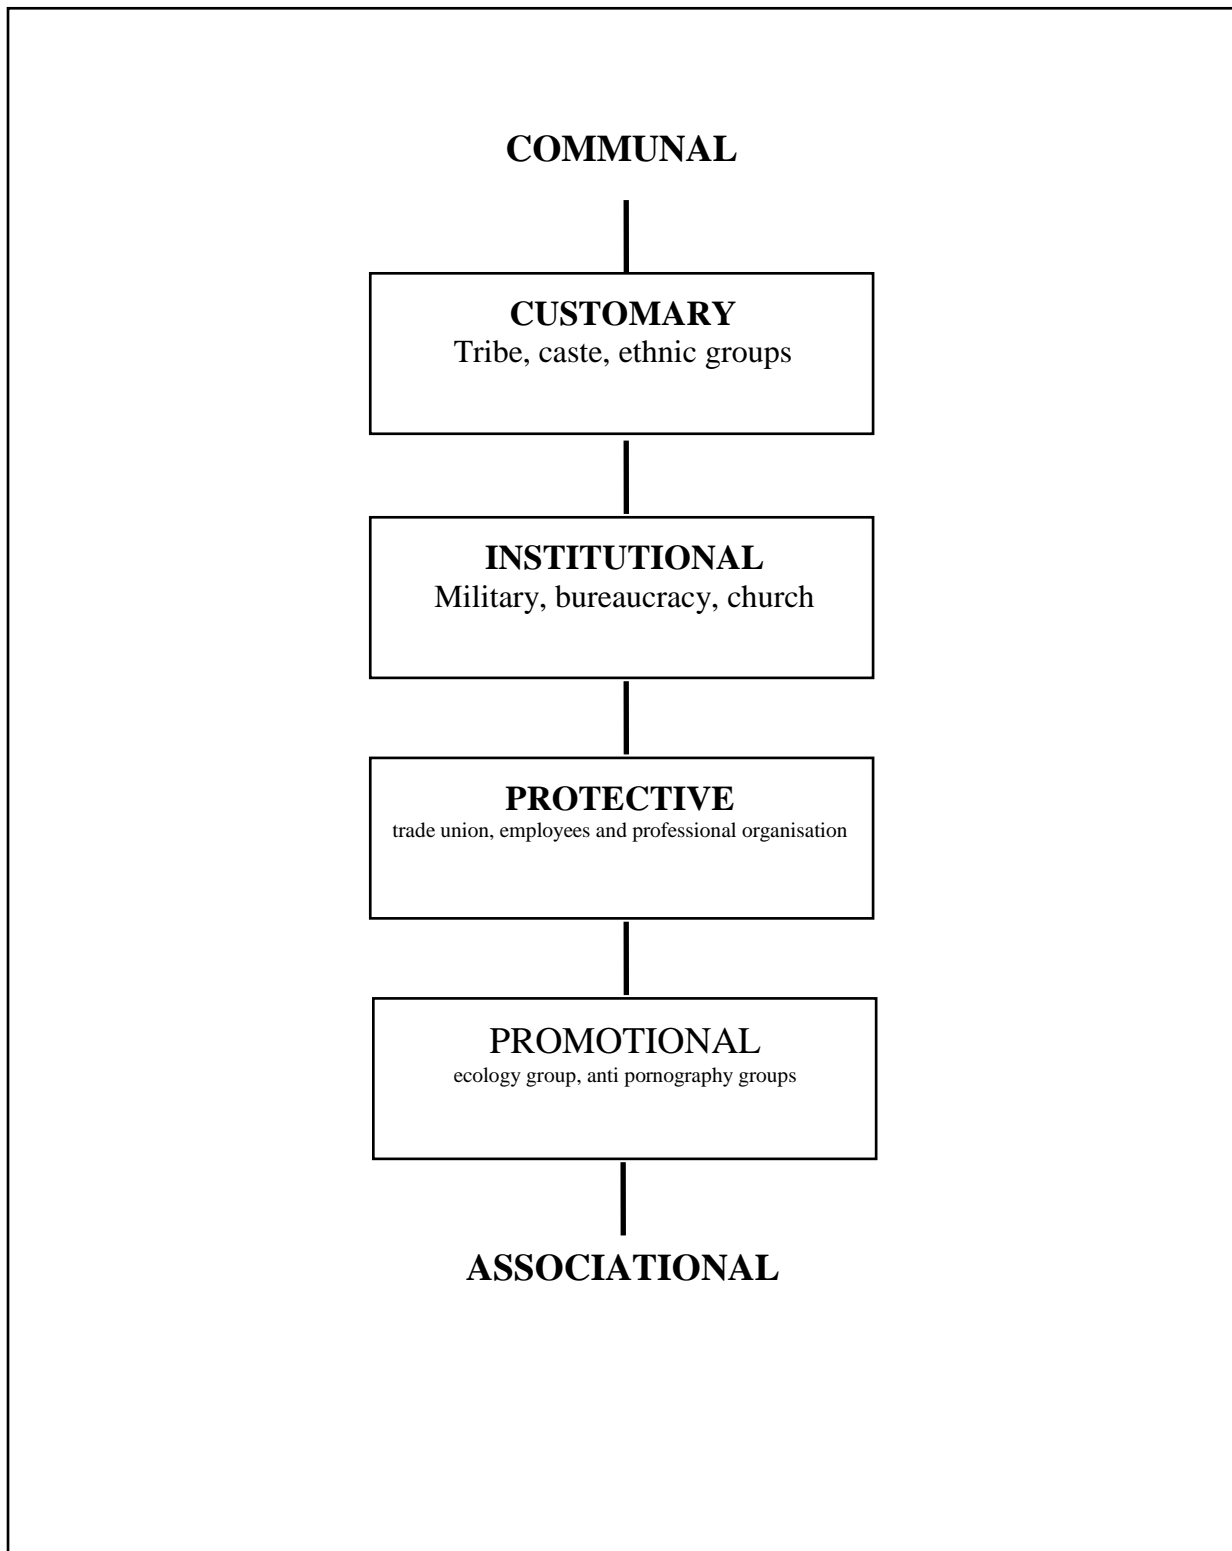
COMMUNAL

CUSTOMARY
Tribe, caste, ethnic groups

INSTITUTIONAL
Military, bureaucracy, church

PROTECTIVE
trade union, employees and professional organisation

PROMOTIONAL
ecology group, anti pornography groups

ASSOCIATIONAL